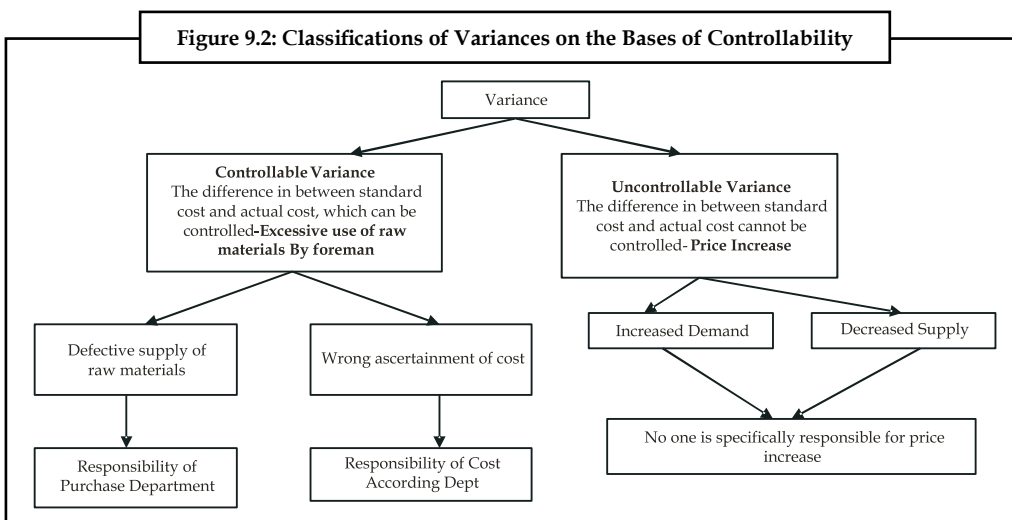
Figure 9.2: Classifications of Variances on the Bases of Controllability

Variance

Controllable Variance
The difference in between standard cost and actual cost, which can be controlled-Excessive use of raw materials By foreman

Uncontrollable Variance
The difference in between standard cost and actual cost cannot be controlled- Price Increase

Defective supply of raw materials

Wrong ascertainment of cost

Increased Demand

Decreased Supply

Responsibility of Purchase Department

Responsibility of Cost According Dept

No one is specifically responsible for price increase